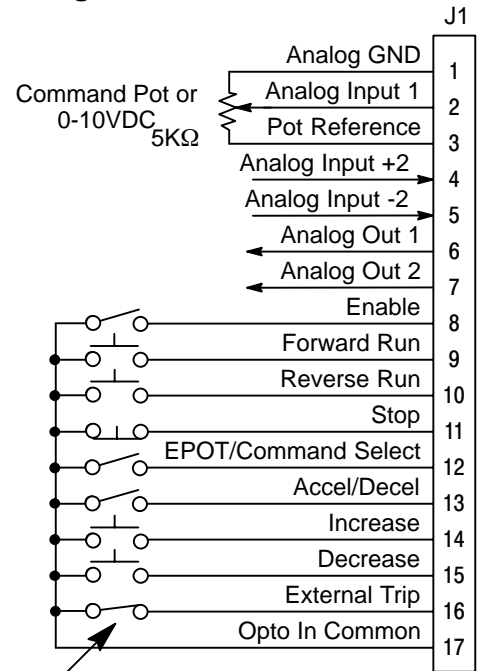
J1

Command Pot or 0-10VDC
5KΩ

Analog GND 1
Analog Input 1 2
Pot Reference 3
Analog Input +2 4
Analog Input -2 5
Analog Out 1 6
Analog Out 2 7
Enable 8
Forward Run 9
Reverse Run 10
Stop 11
EPOT/Command Select 12
Accel/Decel 13
Increase 14
Decrease 15
External Trip 16
Opto In Common 17